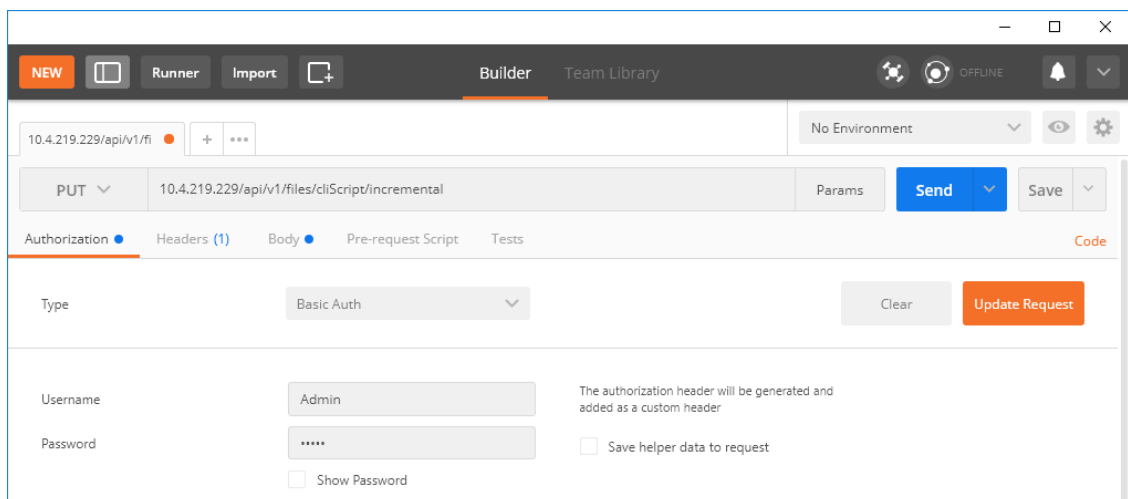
NEW Runner Import Builder Team Library OFFLINE

10.4.219.229/api/v1/fi + •••

No Environment

PUT 10.4.219.229/api/v1/files/cliScript/incremental Params Send Save

Authorization Headers (1) Body Pre-request Script Tests Code

Type Basic Auth Clear Update Request

Username Admin

Password •••••

Show Password

The authorization header will be generated and added as a custom header

Save helper data to request